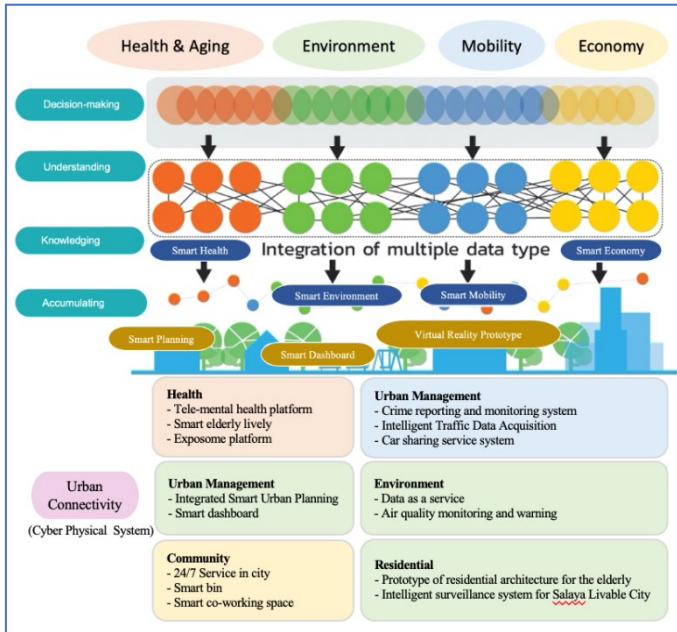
Health & Aging

Environment

Mobility

Economy

Decision-making

Understanding

Knowledging

Accumulating

Smart Health

Integration of multiple data type

Smart Economy

Smart Environment

Smart Mobility

Smart Planning

Smart Dashboard

Virtual Reality Prototype

Health
- Tele-mental health platform
- Smart elderly lively
- Exposome platform

Urban Management
- Crime reporting and monitoring system
- Intelligent Traffic Data Acquisition
- Car sharing service system

Urban Connectivity

(Cyber Physical System)

Urban Management
- Integrated Smart Urban Planning
- Smart dashboard

Environment
- Data as a service
- Air quality monitoring and warning

Community
- 24/7 Service in city
- Smart bin
- Smart co-working space

Residential
- Prototype of residential architecture for the elderly
- Intelligent surveillance system for Salaya Livable City